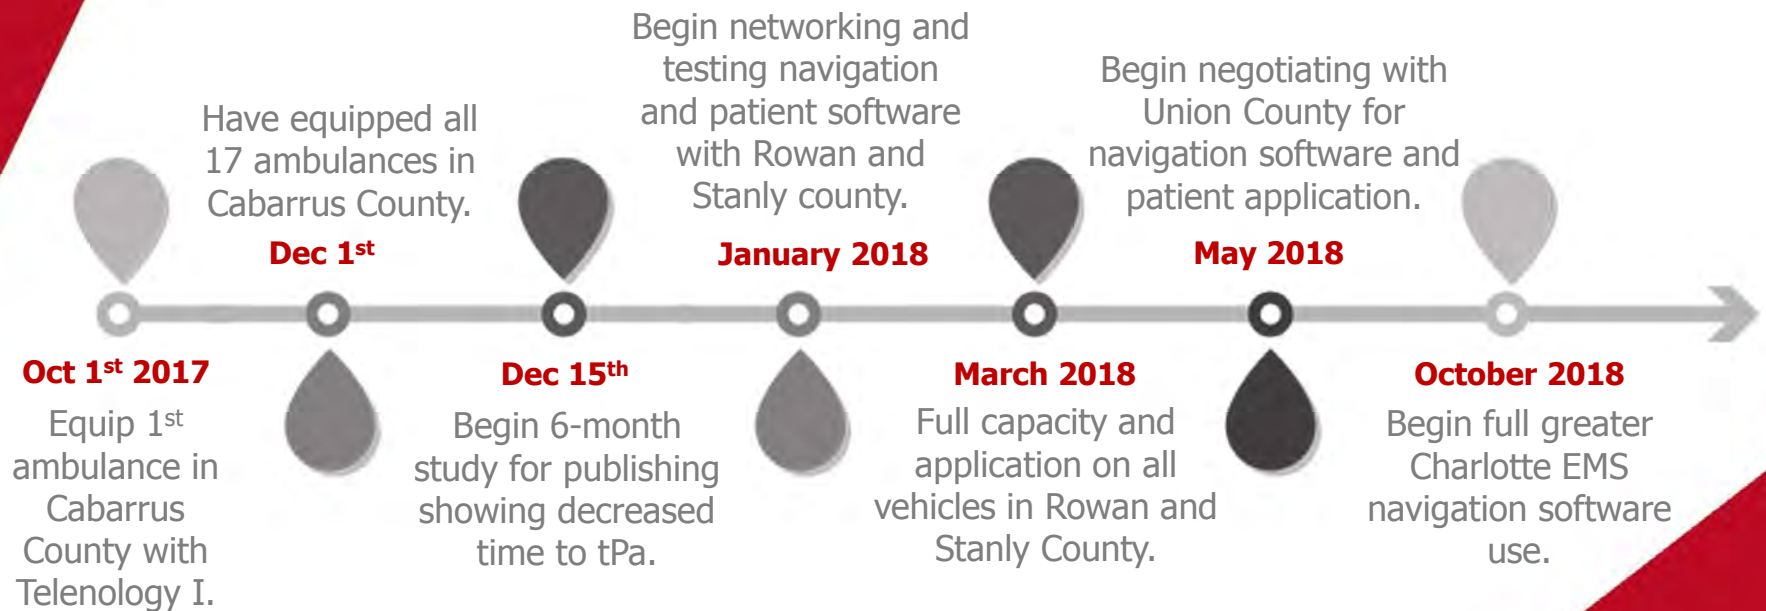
Oct 1$^{st}$ 2017
Equip 1$^{st}$ ambulance in Cabarrus County with Telenology I.

Dec 1$^{st}$
Have equipped all 17 ambulances in Cabarrus County.

Dec 15$^{th}$
Begin 6-month study for publishing showing decreased time to tPa.

January 2018
Begin networking and testing navigation and patient software with Rowan and Stanly county.

March 2018
Full capacity and application on all vehicles in Rowan and Stanly County.

May 2018
Begin negotiating with Union County for navigation software and patient application.

October 2018
Begin full greater Charlotte EMS navigation software use.